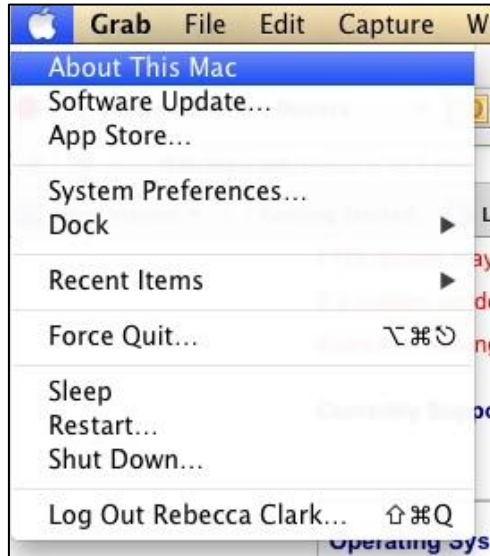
Grab File Edit Capture W

About This Mac
Software Update...
App Store...

System Preferences...
Dock

Recent Items

Force Quit... ⌥⌘⎋

Sleep
Restart...
Shut Down...

Log Out Rebecca Clark... ⇧⌘Q

Operating Sys